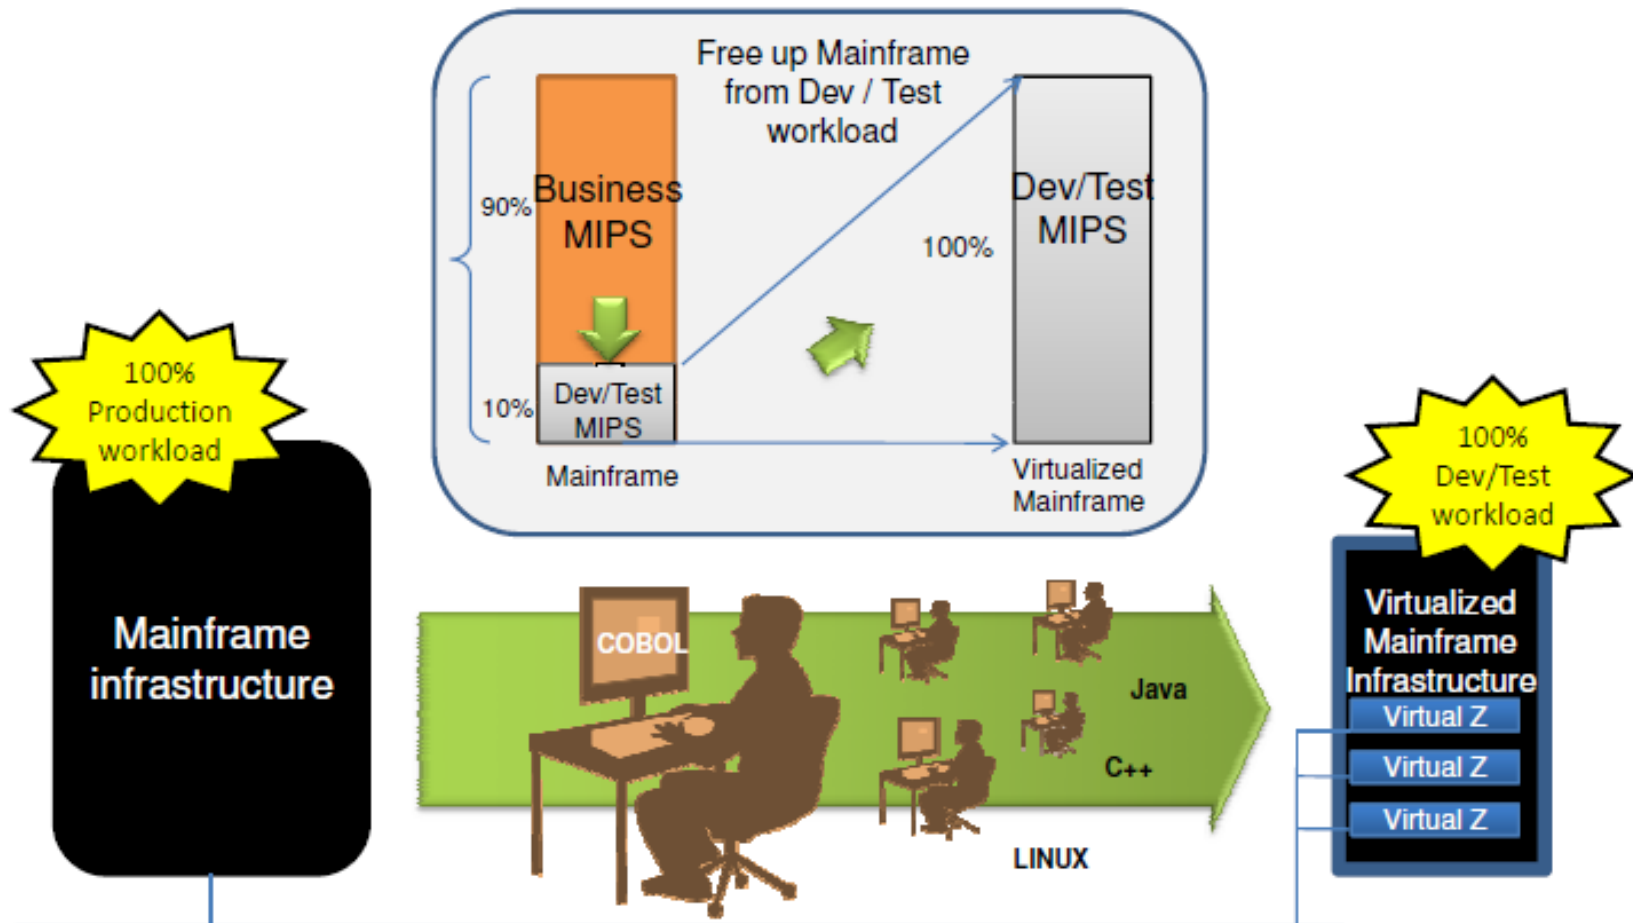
Free up Mainframe from Dev / Test workload

90%

Business MIPS

10%

Dev/Test MIPS

Mainframe

100%

Dev/Test MIPS

Virtualized Mainframe

100% Production workload

Mainframe infrastructure

COBOL

Java

C++

LINUX

100% Dev/Test workload

Virtualized Mainframe Infrastructure

Virtual Z

Virtual Z

Virtual Z